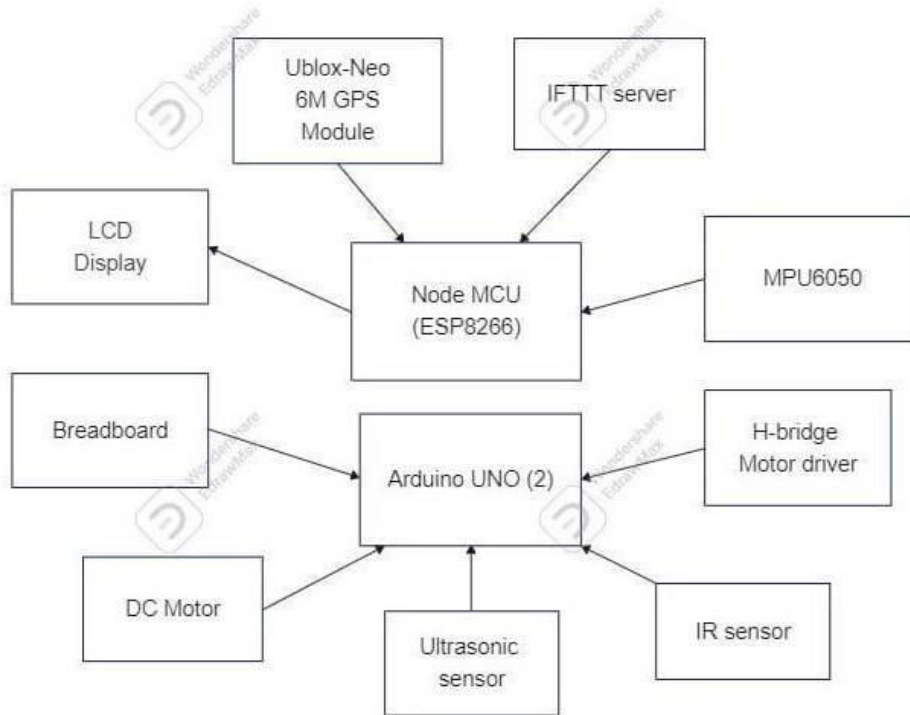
Ublox-Neo 6M GPS Module

IFTTT server

LCD Display

Node MCU (ESP8266)

MPU6050

Breadboard

Arduino UNO (2)

H-bridge Motor driver

DC Motor

Ultrasonic sensor

IR sensor

Wondershare EdrawMax

Wondershare EdrawMax

Wondershare EdrawMax

Wondershare EdrawMax